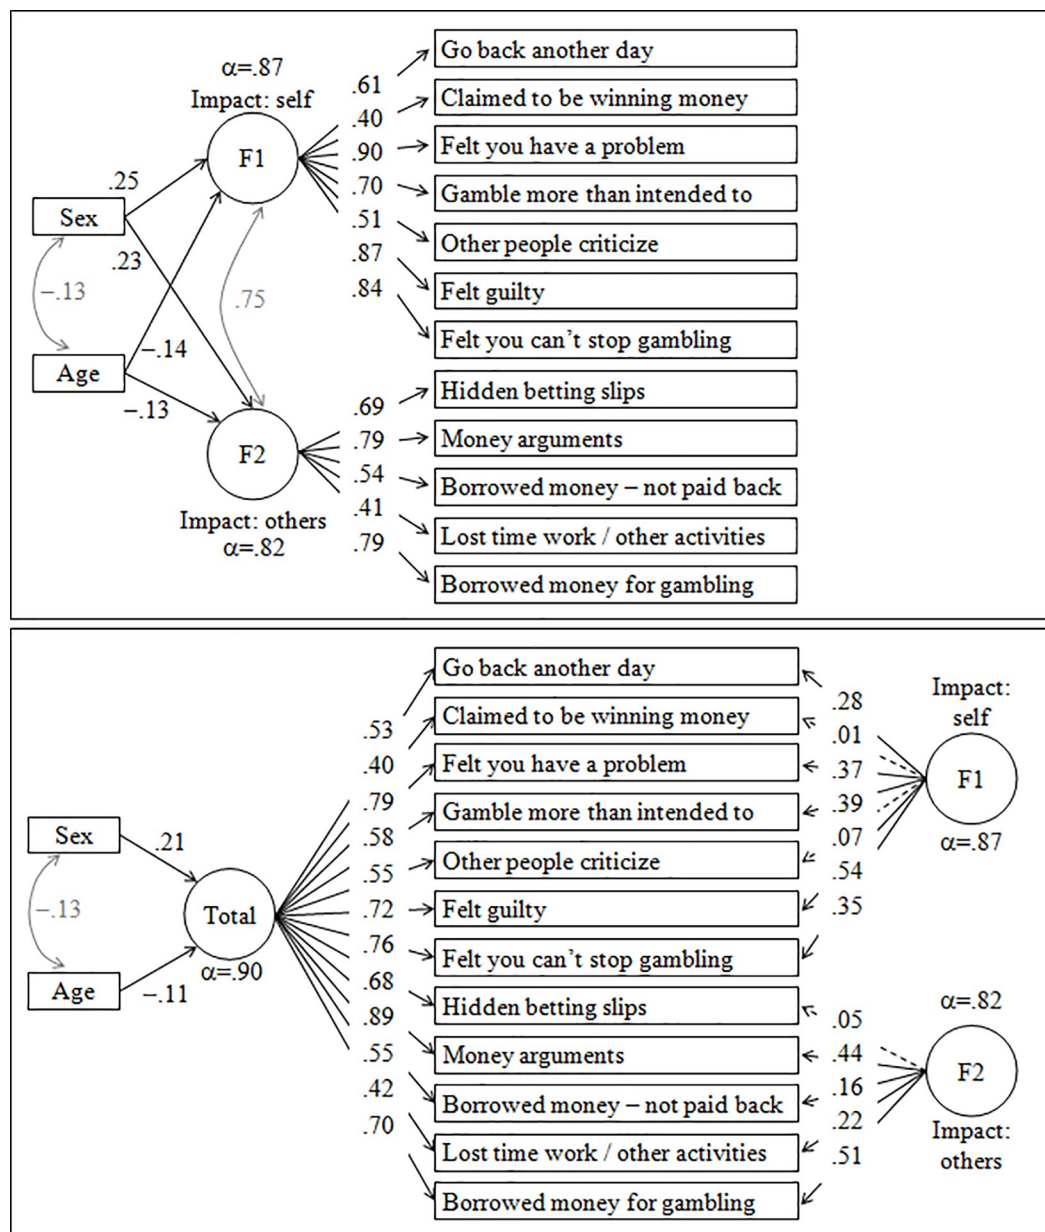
α=.87
Impact: self

F1

.61
.40
.90
.70
.51
.87
.84

Go back another day
Claimed to be winning money
Felt you have a problem
Gamble more than intended to
Other people criticize
Felt guilty
Felt you can’t stop gambling

Sex
.25
.23
−.13
.75
Age
−.14
−.13

F2

Impact: others
α=.82

.69
.79
.54
.41
.79

Hidden betting slips
Money arguments
Borrowed money – not paid back
Lost time work / other activities
Borrowed money for gambling

Go back another day
Claimed to be winning money
Felt you have a problem
Gamble more than intended to
Other people criticize
Felt guilty
Felt you can’t stop gambling
Hidden betting slips
Money arguments
Borrowed money – not paid back
Lost time work / other activities
Borrowed money for gambling

.53
.40
.79
.58
.55
.72
.76
.68
.89
.55
.42
.70

Sex
.21
−.13
Total
α=.90
Age
−.11

.28
.01
.37
.39
.07
.54
.35

Impact: self
F1
α=.87

.05
.44
.16
.22
.51

α=.82
F2
Impact: others